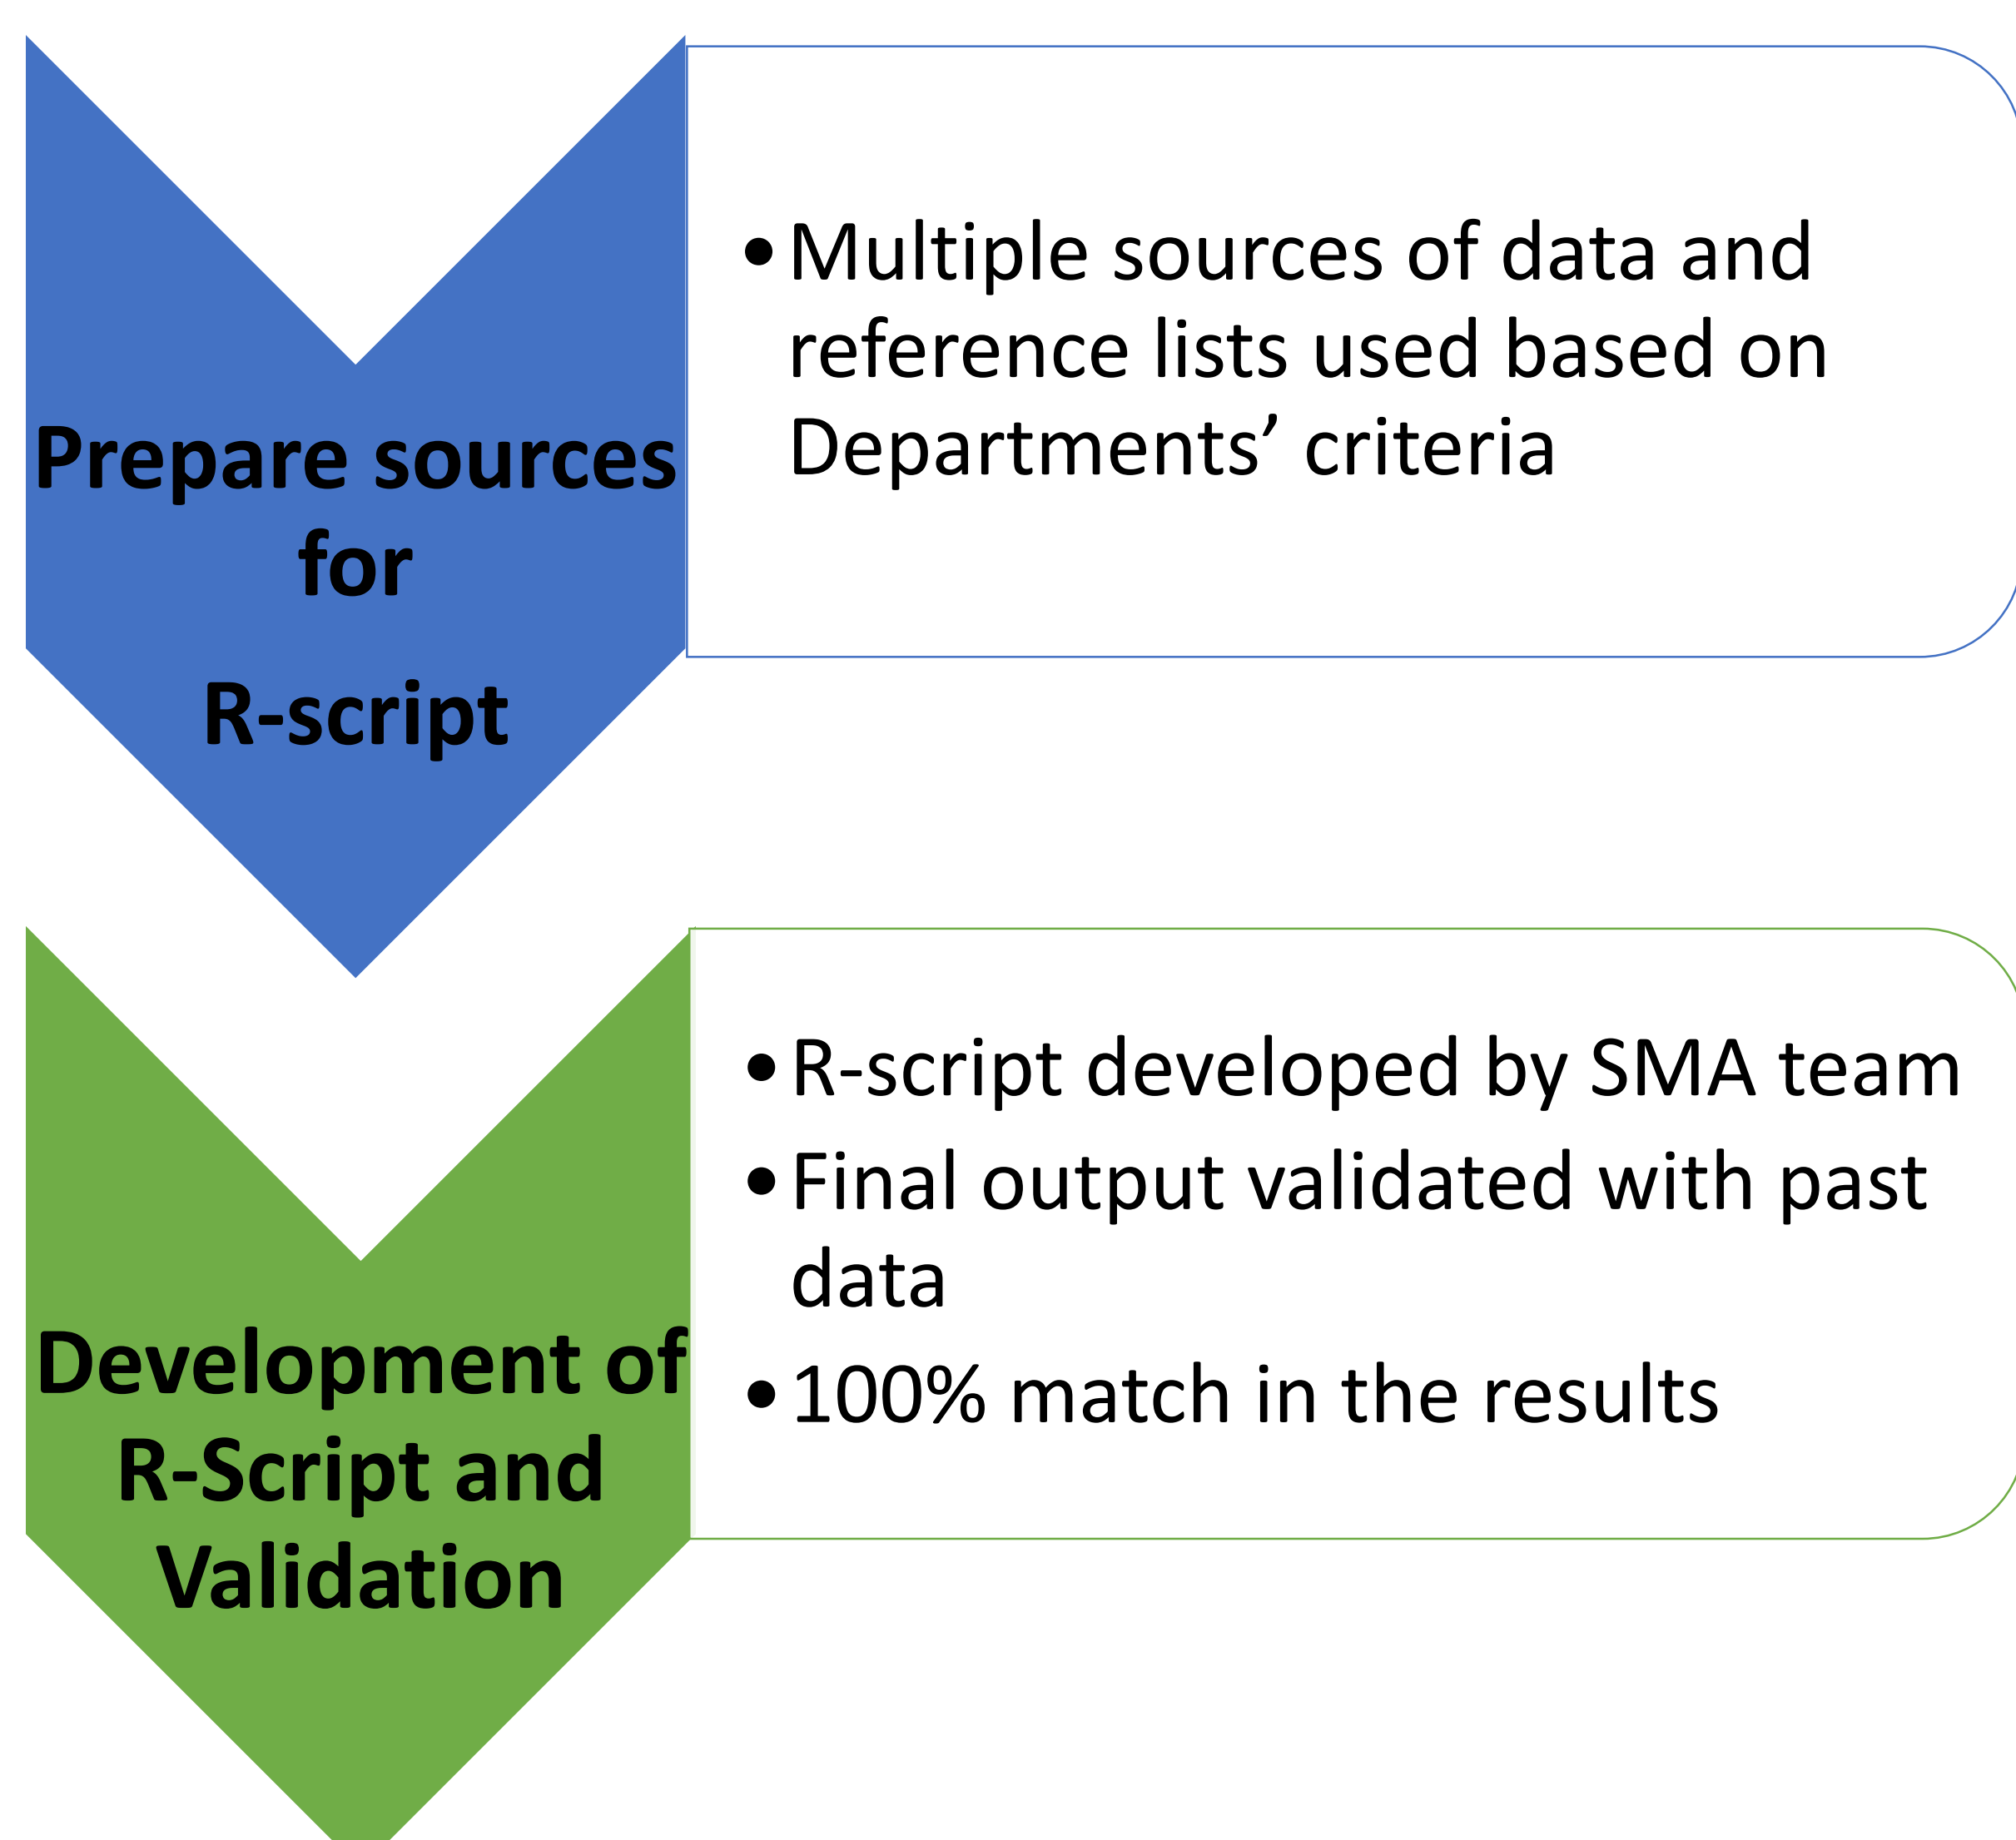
Prepare sources for R-script

• Multiple sources of data and reference lists used based on Departments’ criteria

Development of R-Script and Validation

• R-script developed by SMA team
• Final output validated with past data
• 100% match in the results